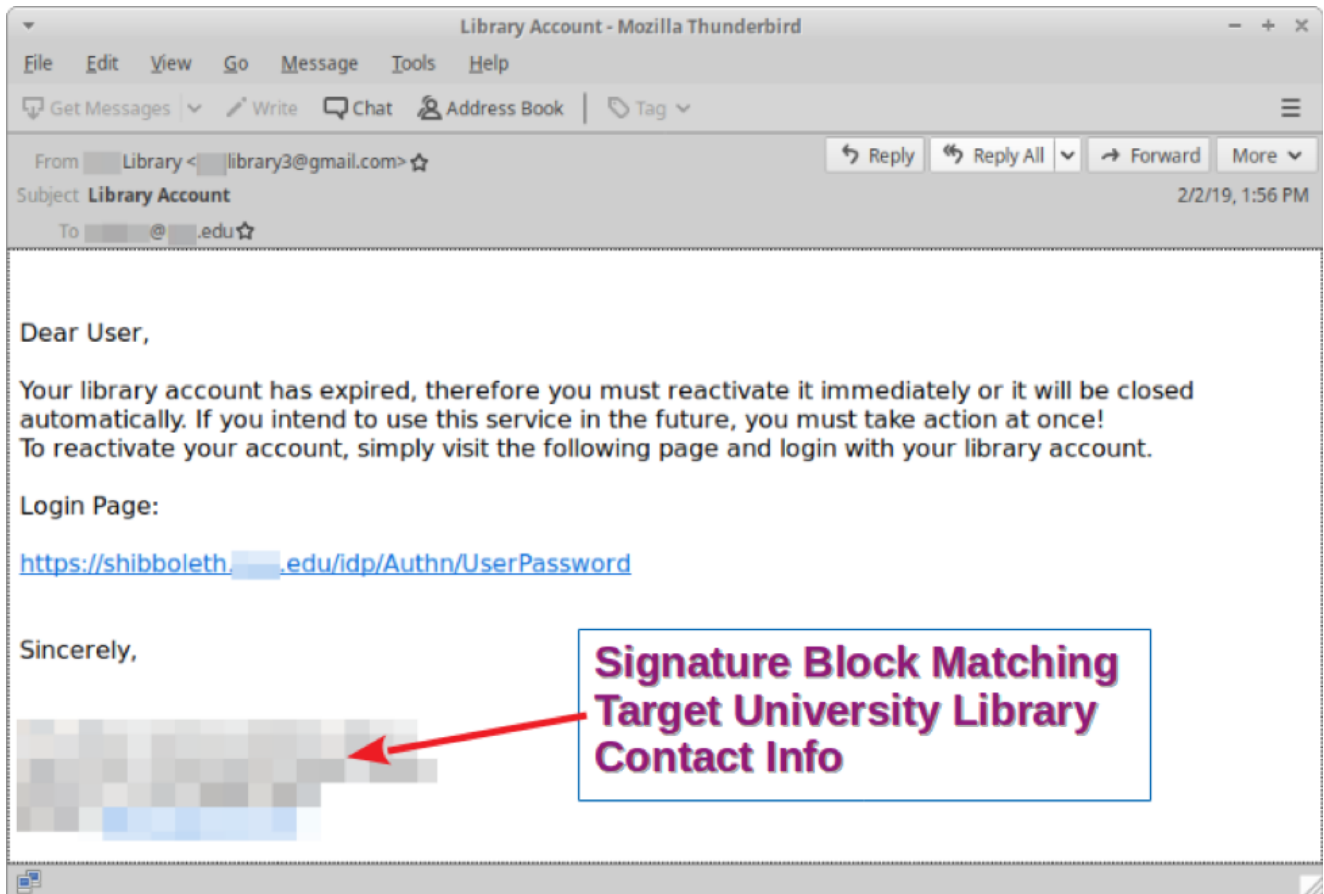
Library Account - Mozilla Thunderbird

File Edit View Go Message Tools Help

Get Messages Write Chat Address Book Tag

From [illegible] Library <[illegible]library3@gmail.com>

Subject Library Account

To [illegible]@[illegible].edu

Reply Reply All Forward More

2/2/19, 1:56 PM

Dear User,

Your library account has expired, therefore you must reactivate it immediately or it will be closed automatically. If you intend to use this service in the future, you must take action at once!
To reactivate your account, simply visit the following page and login with your library account.

Login Page:

https://shibboleth.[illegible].edu/idp/Authn/UserPassword

Sincerely,

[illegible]

Signature Block Matching Target University Library Contact Info